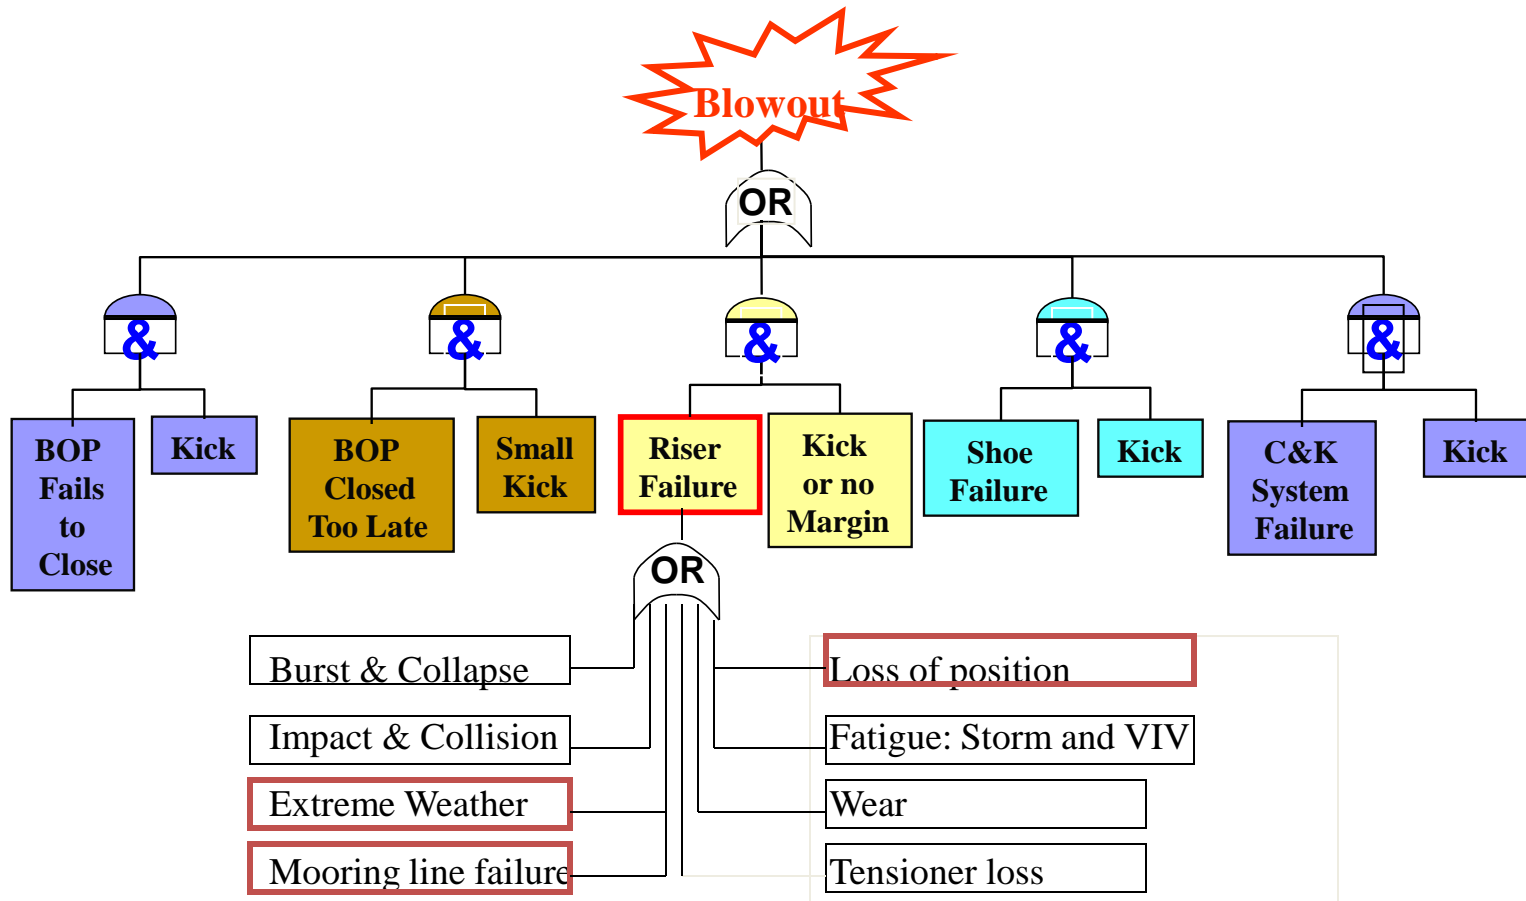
Blowout

OR

&

&

&

&

&

BOP Fails to Close

Kick

BOP Closed Too Late

Small Kick

Riser Failure

Kick or no Margin

Shoe Failure

Kick

C&K System Failure

Kick

OR

Burst & Collapse

Impact & Collision

Extreme Weather

Mooring line failure

Loss of position

Fatigue: Storm and VIV

Wear

Tensioner loss